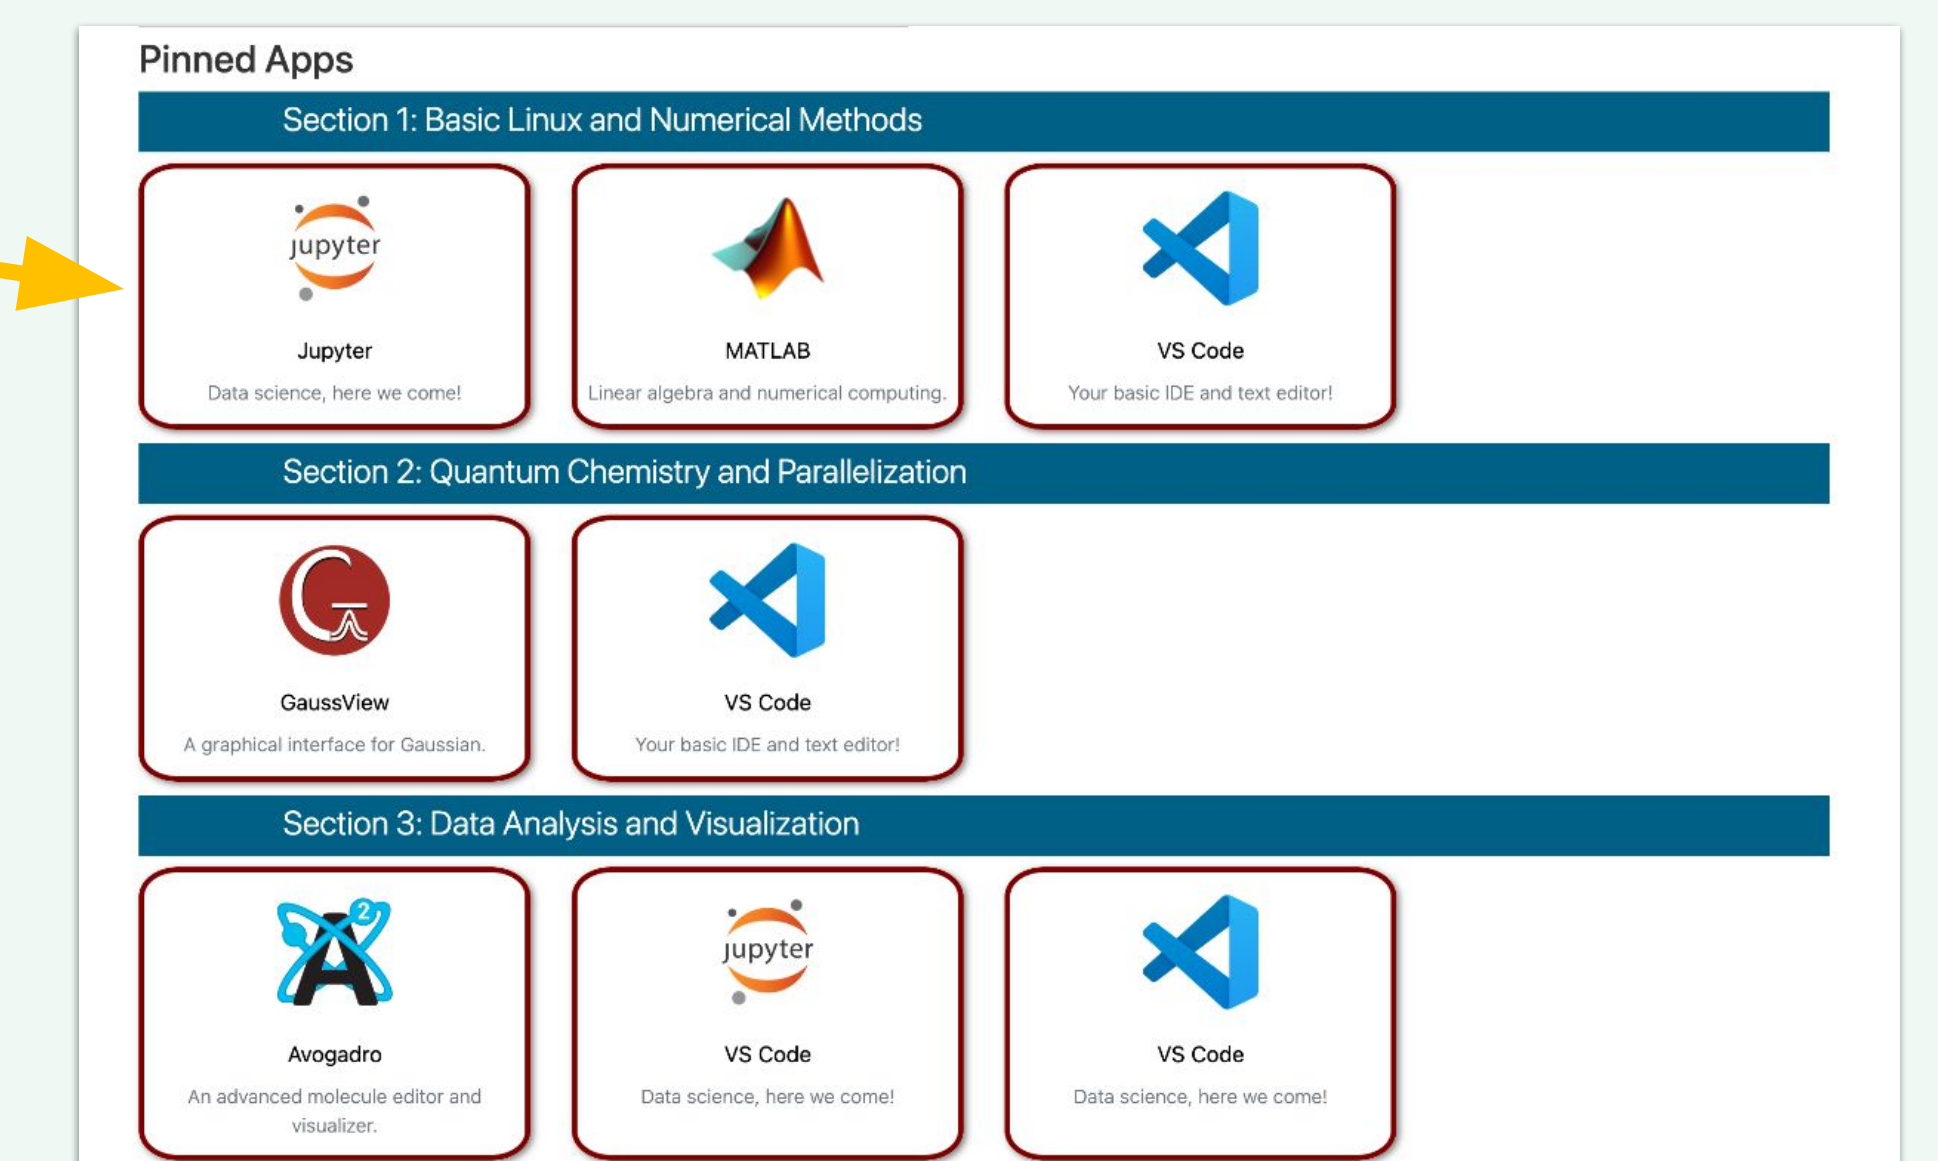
Pinned Apps

Section 1: Basic Linux and Numerical Methods

jupyter

Jupyter

Data science, here we come!

MATLAB

Linear algebra and numerical computing.

VS Code

Your basic IDE and text editor!

Section 2: Quantum Chemistry and Parallelization

GaussView

A graphical interface for Gaussian.

VS Code

Your basic IDE and text editor!

Section 3: Data Analysis and Visualization

Avogadro

An advanced molecule editor and visualizer.

jupyter

VS Code

Data science, here we come!

VS Code

Data science, here we come!